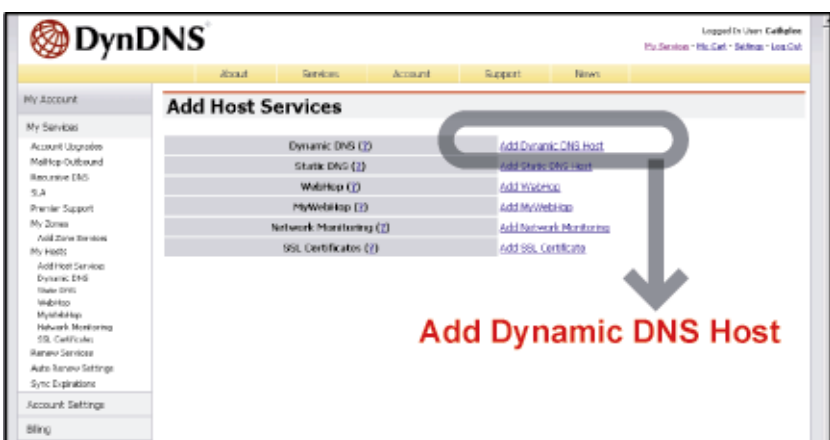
DynDNS

Logged In User: Cathplee
My Services · My Cart · Settings · Log Out

About | Services | Account | Support | News

My Account
My Services
Account Upgrades
MailHop Outbound
Recursive DNS
SLA
Premier Support
My Zones
Add Zone Services
My Hosts
Add Host Services
Dynamic DNS
Static DNS
WebHop
MyWebHop
Network Monitoring
SSL Certificates
Renew Services
Auto Renew Settings
Sync Expirations
Account Settings
Billing

Add Host Services

| | |
|---|---|
| Dynamic DNS (?) | Add Dynamic DNS Host |
| Static DNS (?) | Add Static DNS Host |
| WebHop (?) | Add WebHop |
| MyWebHop (?) | Add MyWebHop |
| Network Monitoring (?) | Add Network Monitoring |
| SSL Certificates (?) | Add SSL Certificate |

Add Dynamic DNS Host